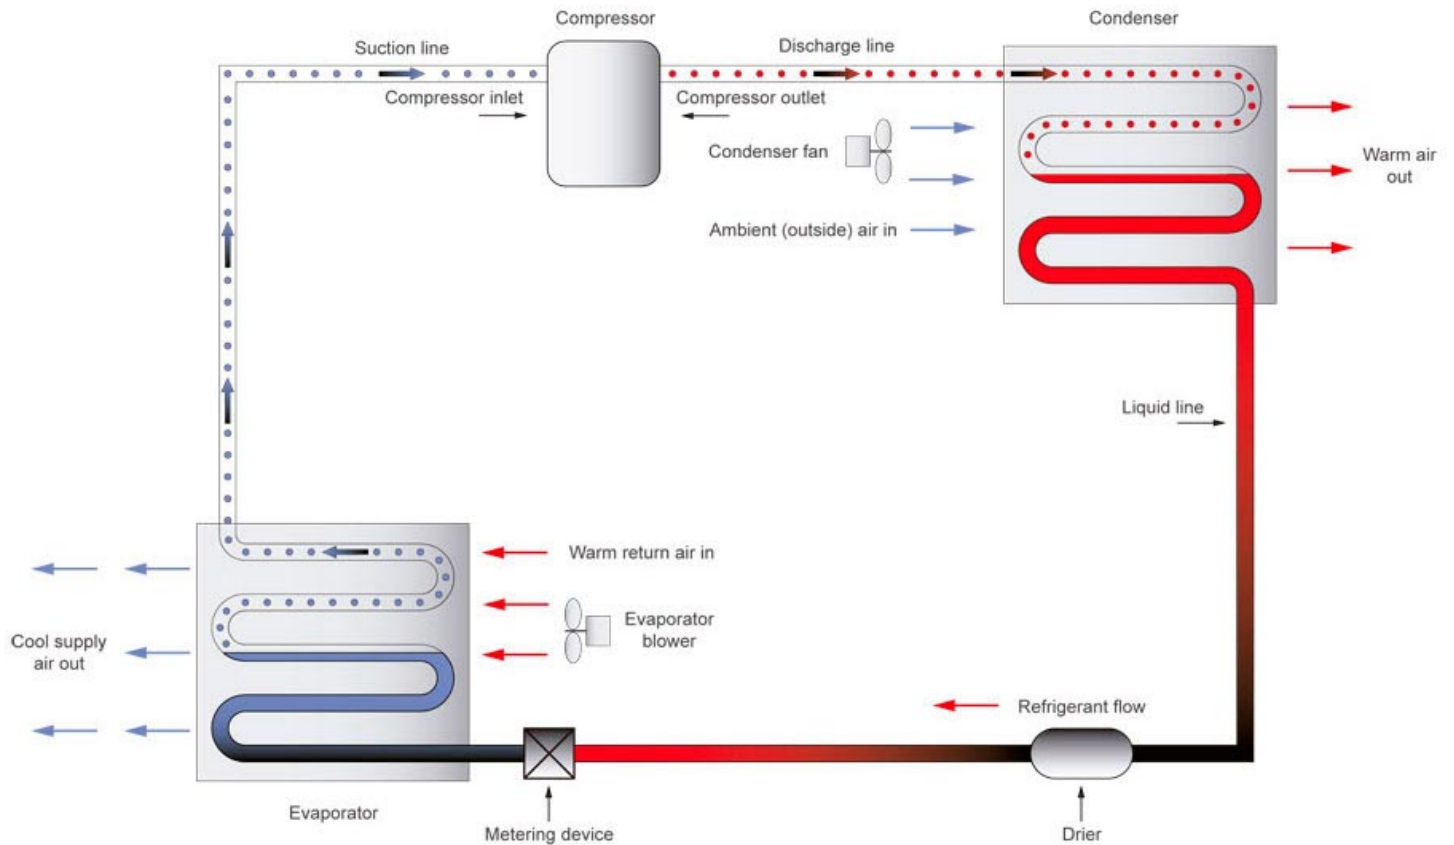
Compressor

Condenser

Suction line

Discharge line

Compressor inlet

Compressor outlet

Condenser fan

Warm air out

Ambient (outside) air in

Liquid line

Warm return air in

Evaporator blower

Cool supply air out

Refrigerant flow

Evaporator

Metering device

Drier